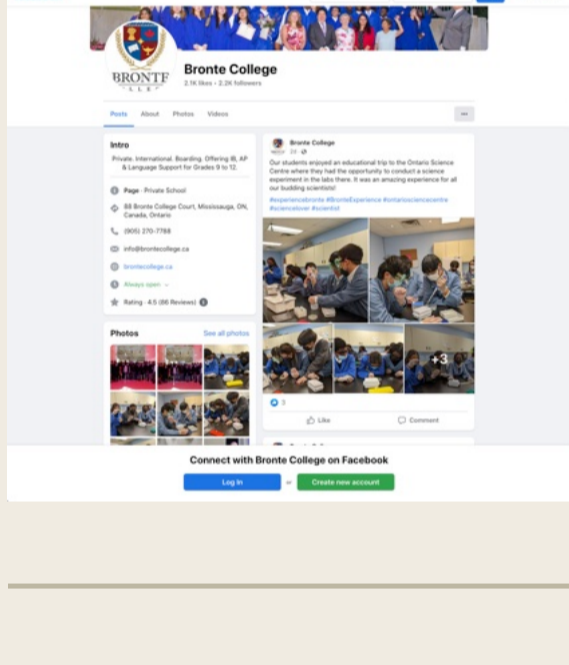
BRONTE
Bronte College
2.1K likes • 2.2K followers

Posts About Photos Videos ···

Intro
Private. International. Boarding. Offering IB, AP & Language Support for Grades 9 to 12.

Page · Private School
88 Bronte College Court, Mississauga, ON, Canada, Ontario
(905) 270-7788
info@brontecollege.ca
brontecollege.ca
Always open
Rating · 4.5 (86 Reviews)

Photos See all photos

Bronte College
2d ·
Our students enjoyed an educational trip to the Ontario Science Centre where they had the opportunity to conduct a science experiment in the labs there. It was an amazing experience for all our budding scientists!
#experiencebronte #BronteExperience #ontariosciencecentre #sciencelover #scientist

+3
3
Like Comment

Connect with Bronte College on Facebook
Log In or Create new account